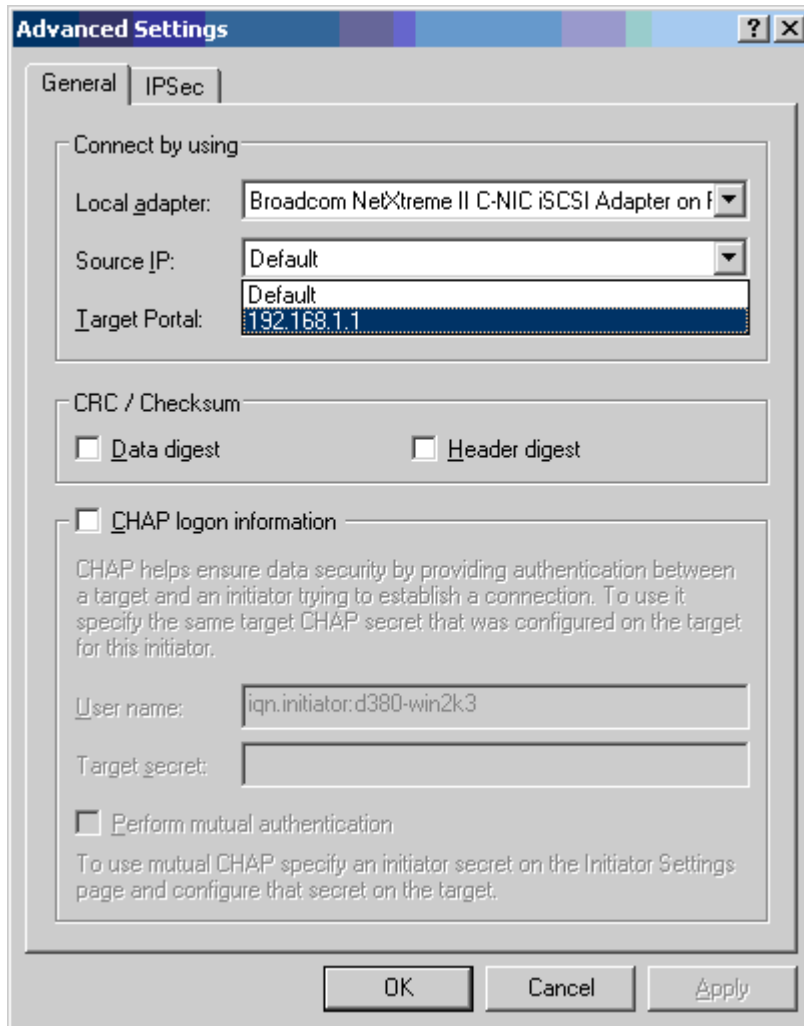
Advanced Settings ? X

General | IPSec

Connect by using

Local adapter: Broadcom NetXtreme II C-NIC iSCSI Adapter on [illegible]

Source IP: Default

Default
192.168.1.1

Target Portal:

CRC / Checksum

Data digest

Header digest

CHAP logon information

CHAP helps ensure data security by providing authentication between a target and an initiator trying to establish a connection. To use it specify the same target CHAP secret that was configured on the target for this initiator.

User name: iqn.initiator:d380-win2k3

Target secret:

Perform mutual authentication

To use mutual CHAP specify an initiator secret on the Initiator Settings page and configure that secret on the target.

OK Cancel Apply